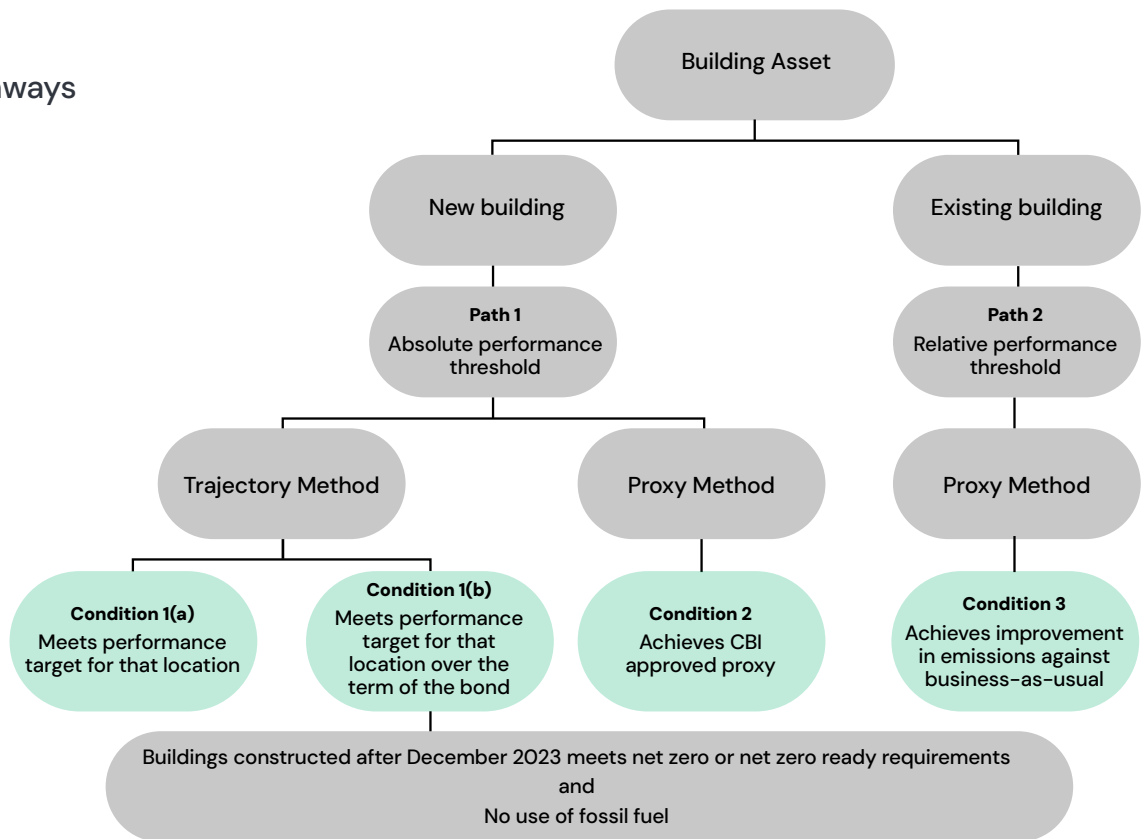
ways

Building Asset

New building

Existing building

Path 1
Absolute performance threshold

Path 2
Relative performance threshold

Trajectory Method

Proxy Method

Proxy Method

Condition 1(a)
Meets performance target for that location

Condition 1(b)
Meets performance target for that location over the term of the bond

Condition 2
Achieves CBI approved proxy

Condition 3
Achieves improvement in emissions against business-as-usual

Buildings constructed after December 2023 meets net zero or net zero ready requirements
and
No use of fossil fuel